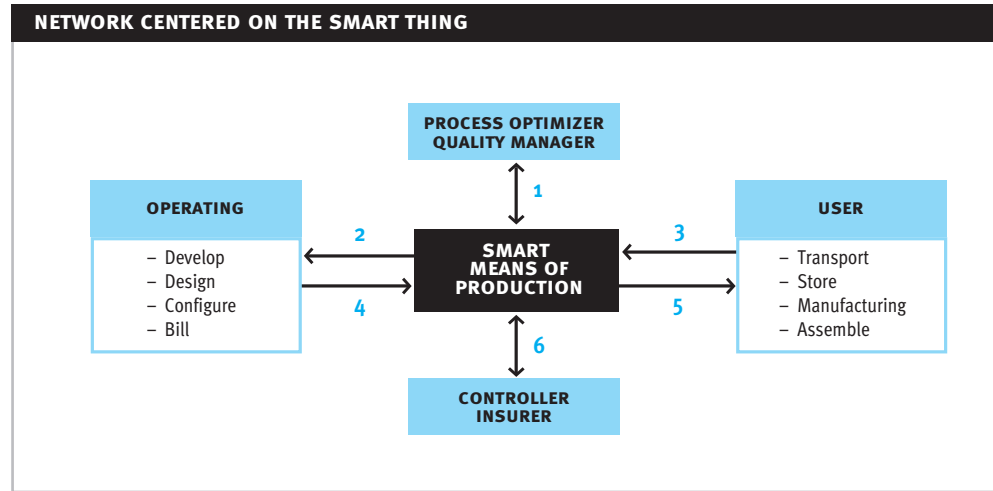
NETWORK CENTERED ON THE SMART THING

PROCESS OPTIMIZER
QUALITY MANAGER

1

OPERATING

– Develop
– Design
– Configure
– Bill

2

4

SMART
MEANS OF
PRODUCTION

3

5

USER

– Transport
– Store
– Manufacturing
– Assemble

6

CONTROLLER
INSURER